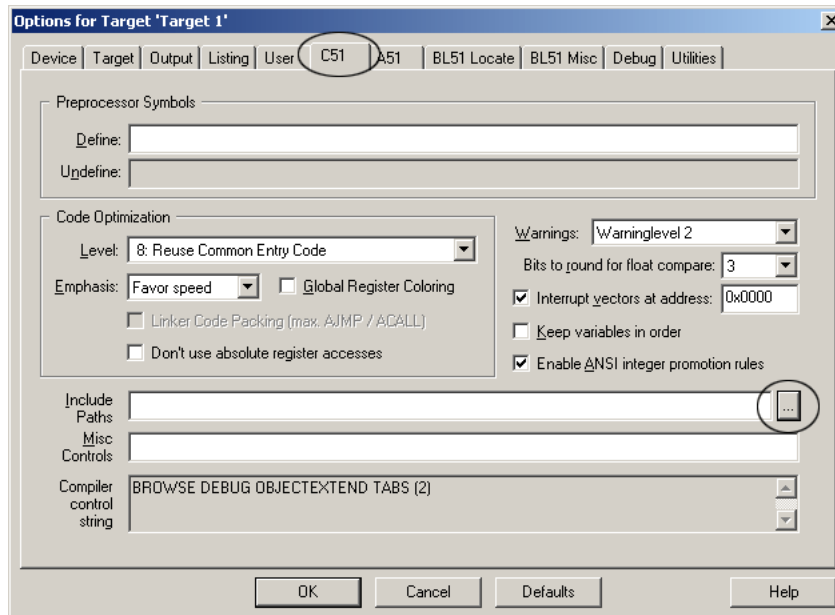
Options for Target 'Target 1'

Device | Target | Output | Listing | User | C51 | A51 | BL51 Locate | BL51 Misc | Debug | Utilities

Preprocessor Symbols

Define:

Undefine:

Code Optimization

Level: 8: Reuse Common Entry Code

Emphasis: Favor speed

Global Register Coloring

Linker Code Packing (max. AJMP / ACALL)

Don't use absolute register accesses

Warnings: Warninglevel 2

Bits to round for float compare: 3

Interrupt vectors at address: 0x0000

Keep variables in order

Enable ANSI integer promotion rules

Include Paths

...

Misc Controls

Compiler control string

BROWSE DEBUG OBJECTEXTEND TABS (2)

OK

Cancel

Defaults

Help